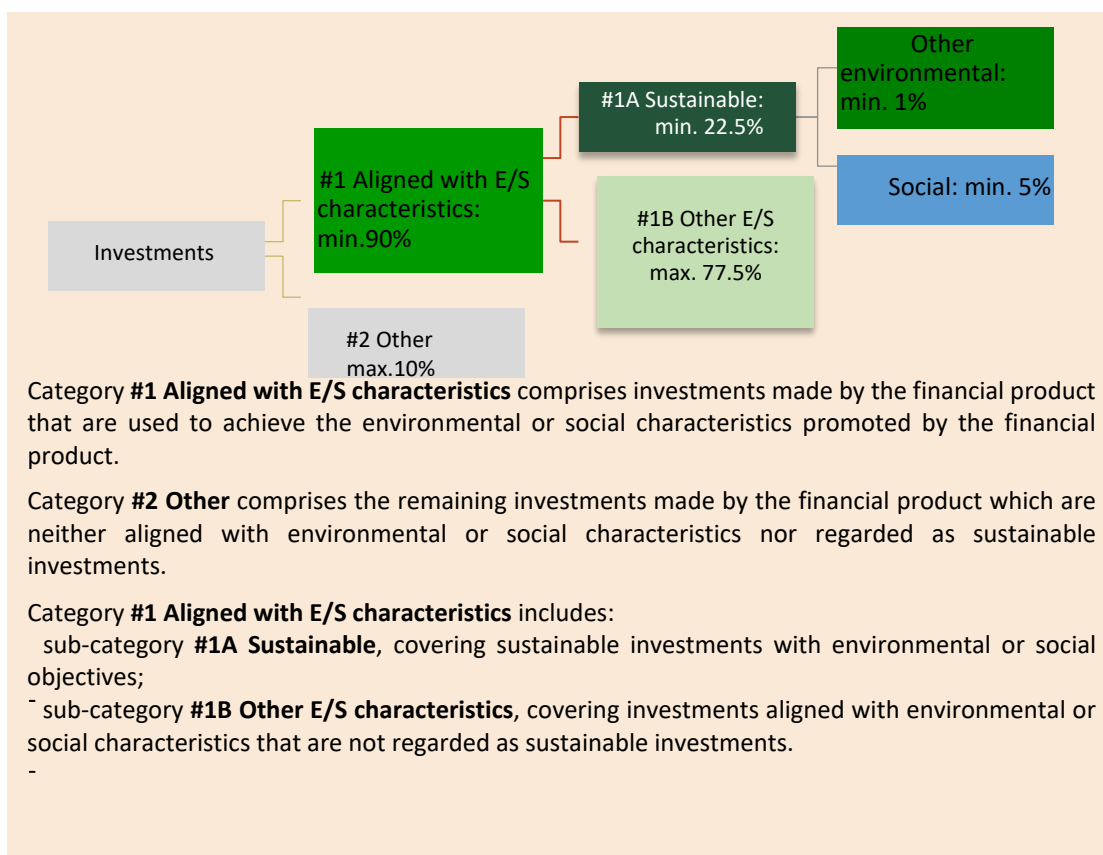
Other environmental: min. 1%

#1A Sustainable: min. 22.5%

#1 Aligned with E/S characteristics: min.90%

Social: min. 5%

#1B Other E/S characteristics: max. 77.5%

Investments

#2 Other max.10%

Category **#1 Aligned with E/S characteristics** comprises investments made by the financial product that are used to achieve the environmental or social characteristics promoted by the financial product.

Category **#2 Other** comprises the remaining investments made by the financial product which are neither aligned with environmental or social characteristics nor regarded as sustainable investments.

Category **#1 Aligned with E/S characteristics** includes:
sub-category **#1A Sustainable**, covering sustainable investments with environmental or social objectives;
- sub-category **#1B Other E/S characteristics**, covering investments aligned with environmental or social characteristics that are not regarded as sustainable investments.
-